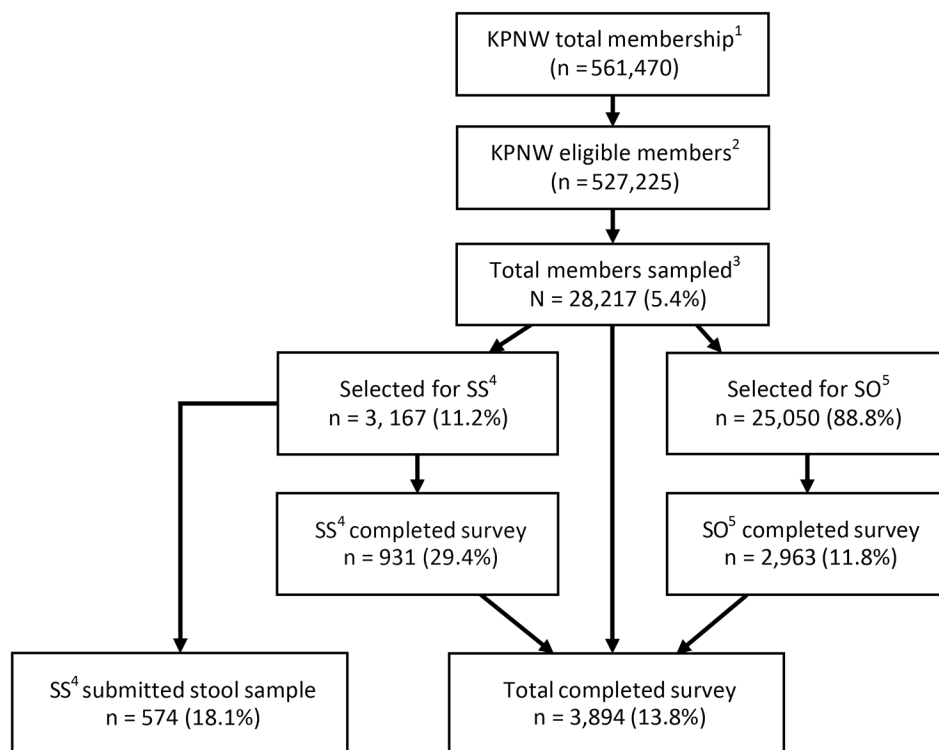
KPNW total membership$^1$
(n = 561,470)

KPNW eligible members$^2$
(n = 527,225)

Total members sampled$^3$
N = 28,217 (5.4%)

Selected for SS$^4$
n = 3, 167 (11.2%)

Selected for SO$^5$
n = 25,050 (88.8%)

SS$^4$ completed survey
n = 931 (29.4%)

SO$^5$ completed survey
n = 2,963 (11.8%)

SS$^4$ submitted stool sample
n = 574 (18.1%)

Total completed survey
n = 3,894 (13.8%)